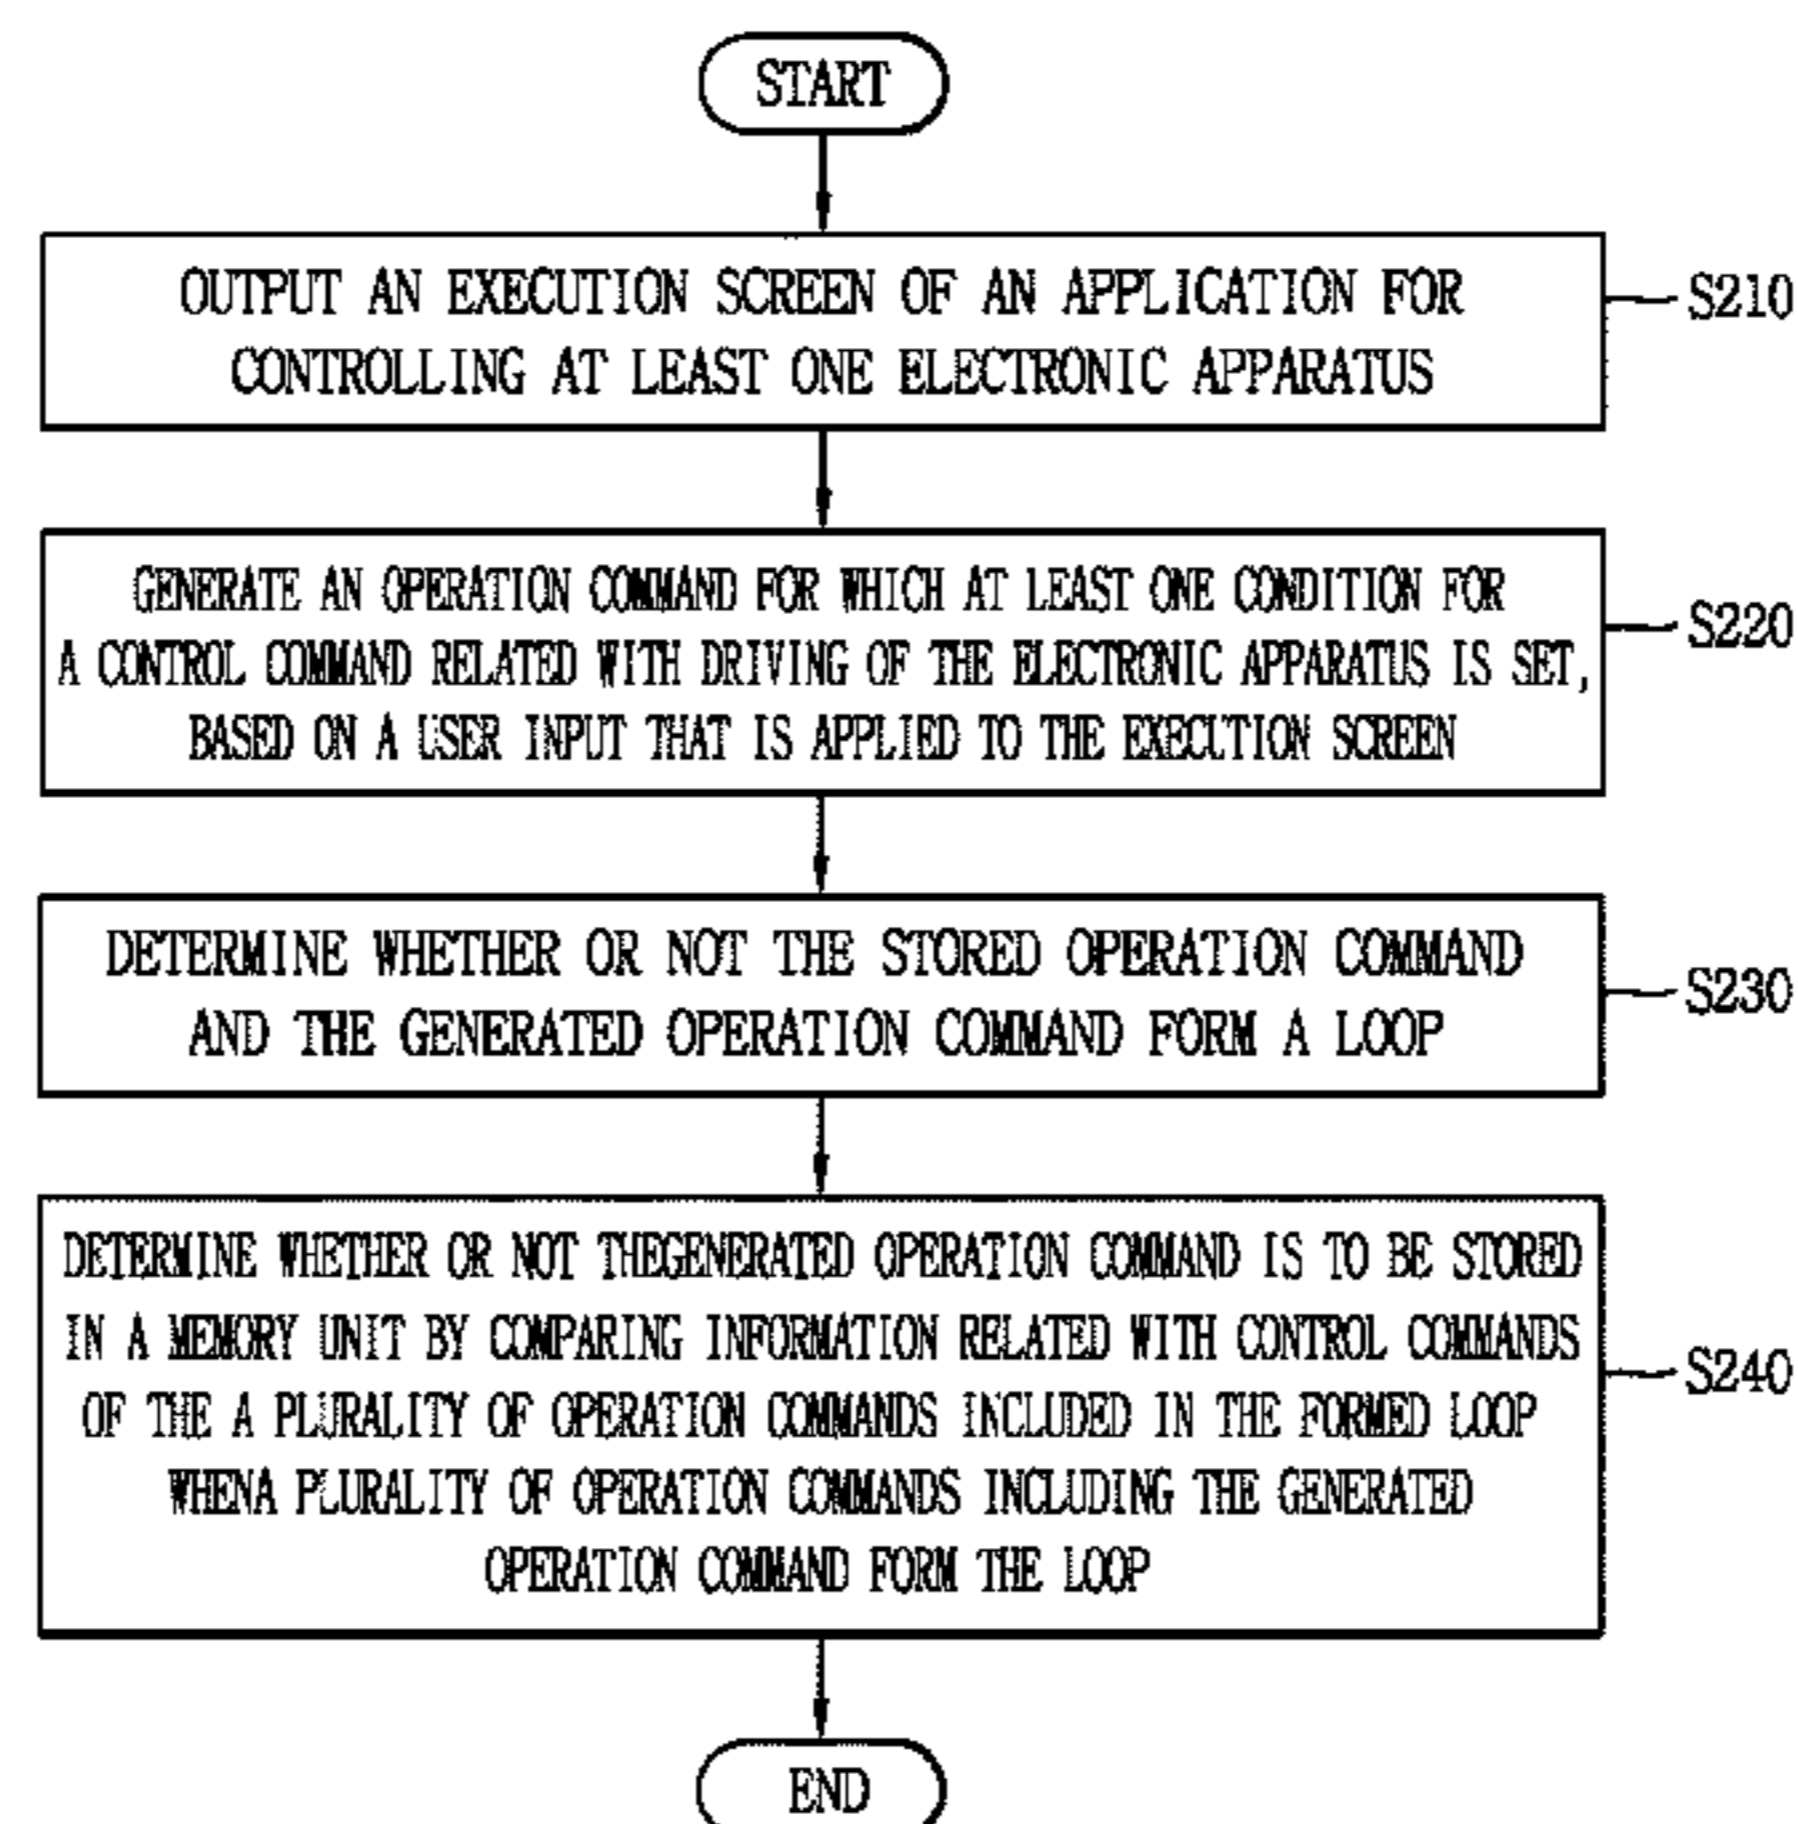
START

OUTPUT AN EXECUTION SCREEN OF AN APPLICATION FOR CONTROLLING AT LEAST ONE ELECTRONIC APPARATUS

S210

GENERATE AN OPERATION COMMAND FOR WHICH AT LEAST ONE CONDITION FOR A CONTROL COMMAND RELATED WITH DRIVING OF THE ELECTRONIC APPARATUS IS SET, BASED ON A USER INPUT THAT IS APPLIED TO THE EXECUTION SCREEN

S220

DETERMINE WHETHER OR NOT THE STORED OPERATION COMMAND AND THE GENERATED OPERATION COMMAND FORM A LOOP

S230

DETERMINE WHETHER OR NOT THEGENERATED OPERATION COMMAND IS TO BE STORED IN A MEMORY UNIT BY COMPARING INFORMATION RELATED WITH CONTROL COMMANDS OF THE A PLURALITY OF OPERATION COMMANDS INCLUDED IN THE FORMED LOOP WHENA PLURALITY OF OPERATION COMMANDS INCLUDING THE GENERATED OPERATION COMMAND FORM THE LOOP

S240

END